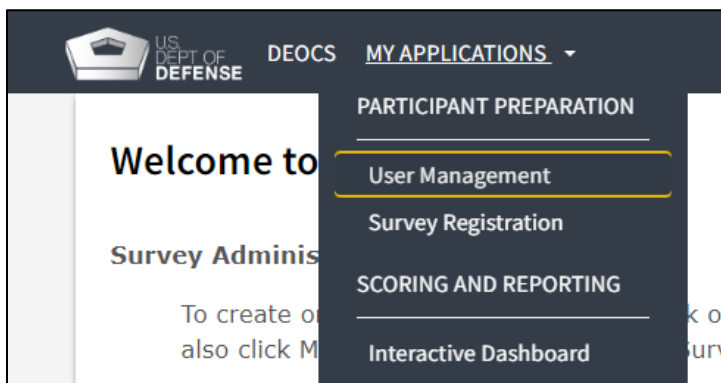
U.S. DEPT OF DEFENSE DEOCS MY APPLICATIONS

PARTICIPANT PREPARATION

User Management

Survey Registration

SCORING AND REPORTING

Interactive Dashboard

Welcome to

Survey Adminis

To create o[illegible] k o

also click M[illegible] Surv